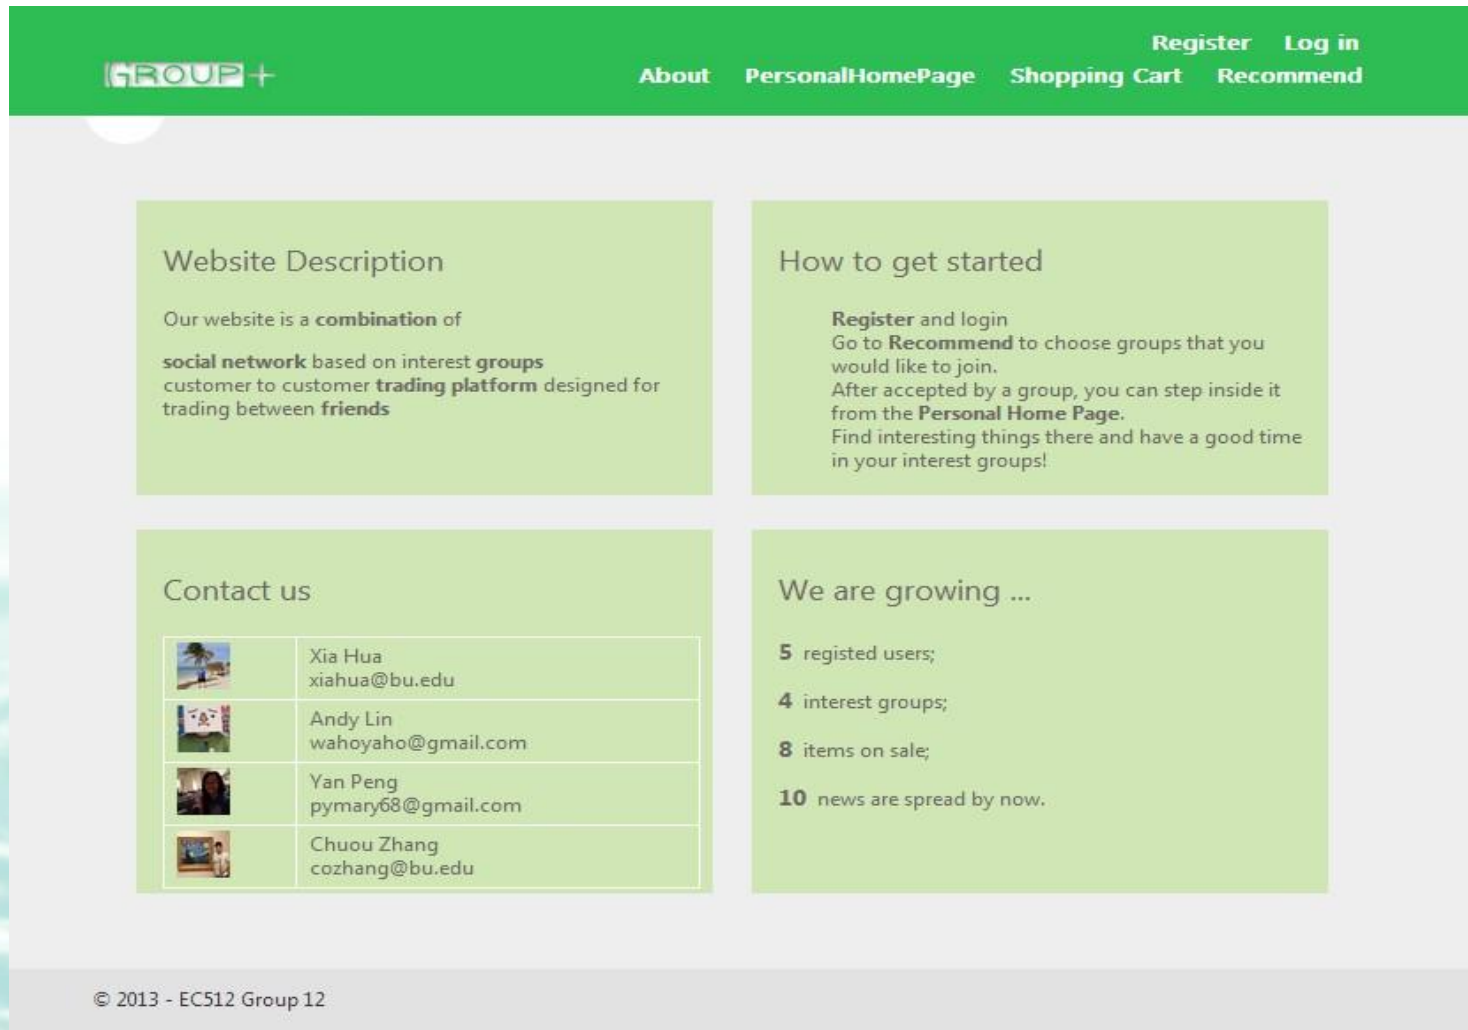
GROUP+

Register Log in

About PersonalHomePage Shopping Cart Recommend

Website Description

Our website is a combination of

social network based on interest groups
customer to customer trading platform designed for trading between friends

How to get started

Register and login
Go to Recommend to choose groups that you would like to join.
After accepted by a group, you can step inside it from the Personal Home Page.
Find interesting things there and have a good time in your interest groups!

Contact us

| | |
|---|---|
| | Xia Hua xiahua@bu.edu |
| | Andy Lin wahoyaho@gmail.com |
| | Yan Peng pymary68@gmail.com |
| | Chuou Zhang cozhang@bu.edu |

We are growing ...

5 registed users;

4 interest groups;

8 items on sale;

10 news are spread by now.

© 2013 - EC512 Group 12